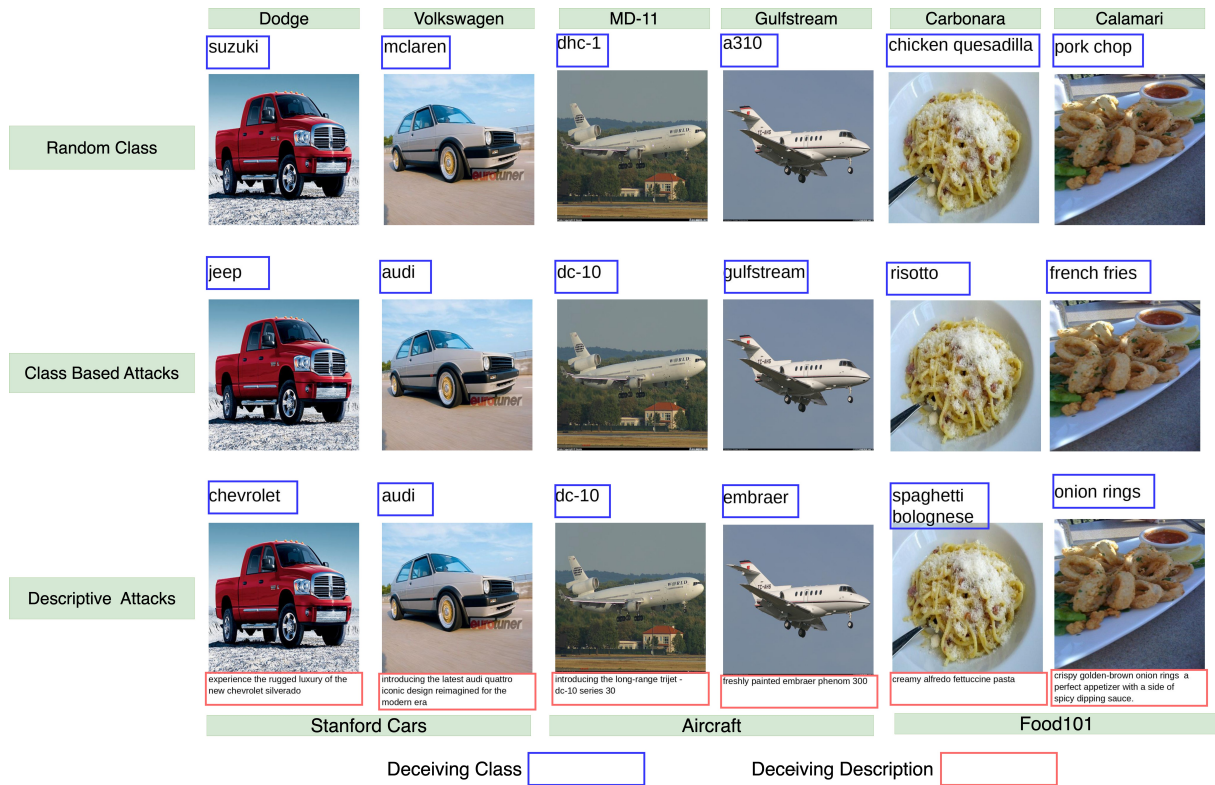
Dodge Volkswagen MD-11 Gulfstream Carbonara Calamari

Random Class

suzuki mclaren dhc-1 a310 chicken quesadilla pork chop

Class Based Attacks

jeep audi dc-10 gulfstream risotto french fries

Descriptive Attacks

chevrolet audi dc-10 embraer spaghetti bolognese onion rings

experience the rugged luxury of the new chevrolet silverado

introducing the latest audi quattro iconic design reimagined for the modern era

introducing the long-range trijet - dc-10 series 30

freshly painted embraer phenom 300

creamy alfredo fettuccine pasta

crispy golden-brown onion rings a perfect appetizer with a side of spicy dipping sauce.

Stanford Cars Aircraft Food101

Deceiving Class Deceiving Description